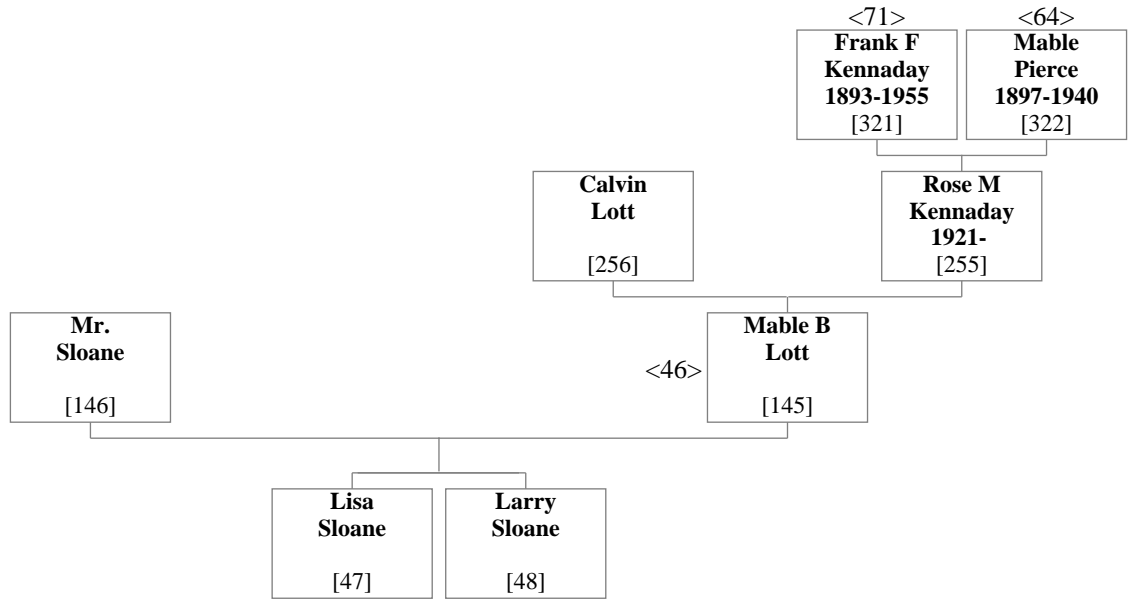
<71>
**Frank F Kennaday 1893-1955**
[321]

<64>
**Mable Pierce 1897-1940**
[322]

**Calvin Lott**
[256]

**Rose M Kennaday 1921-**
[255]

**Mr. Sloane**
[146]

<46>
**Mable B Lott**
[145]

**Lisa Sloane**
[47]

**Larry Sloane**
[48]